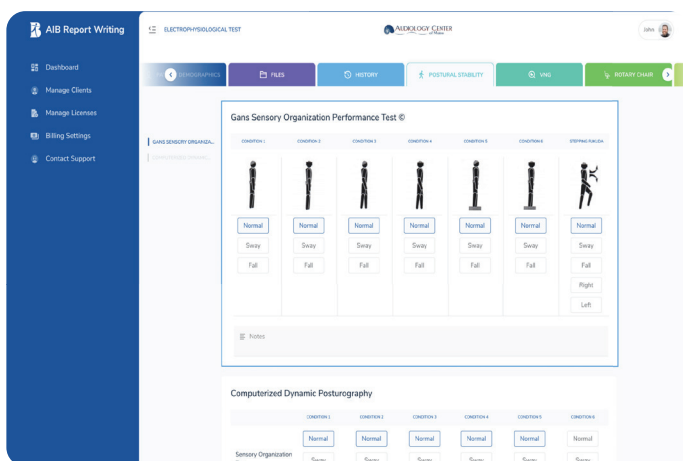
AIB Report Writing

Dashboard
Manage Clients
Manage Licenses
Billing Settings
Contact Support

ELECTROPHYSIOLOGICAL TEST

AUDIOLOGY CENTER

John

DEMOGRAPHICS
FILES
HISTORY
POSTURAL STABILITY
VNG
ROTARY CHAIR

GANS SENSORY ORGANIZA...
COMPUTERIZED DYNAMIC...

Gans Sensory Organization Performance Test ©

| CONDITION 1 | CONDITION 2 | CONDITION 3 | CONDITION 4 | CONDITION 5 | CONDITION 6 | STEPPING FUKUDA |
|---|---|---|---|---|---|---|
| Normal | Normal | Normal | Normal | Normal | Normal | Normal |
| Sway | Sway | Sway | Sway | Sway | Sway | Sway |
| Fall | Fall | Fall | Fall | Fall | Fall | Fall |
| | | | | | | Right |
| | | | | | | Left |

Notes

Computerized Dynamic Posturography

| | CONDITION 1 | CONDITION 2 | CONDITION 3 | CONDITION 4 | CONDITION 5 | CONDITION 6 |
|---|---|---|---|---|---|---|
| Sensory Organization | Normal | Normal | Normal | Normal | Normal | Normal |
| | Sway | Sway | Sway | Sway | Sway | Sway |